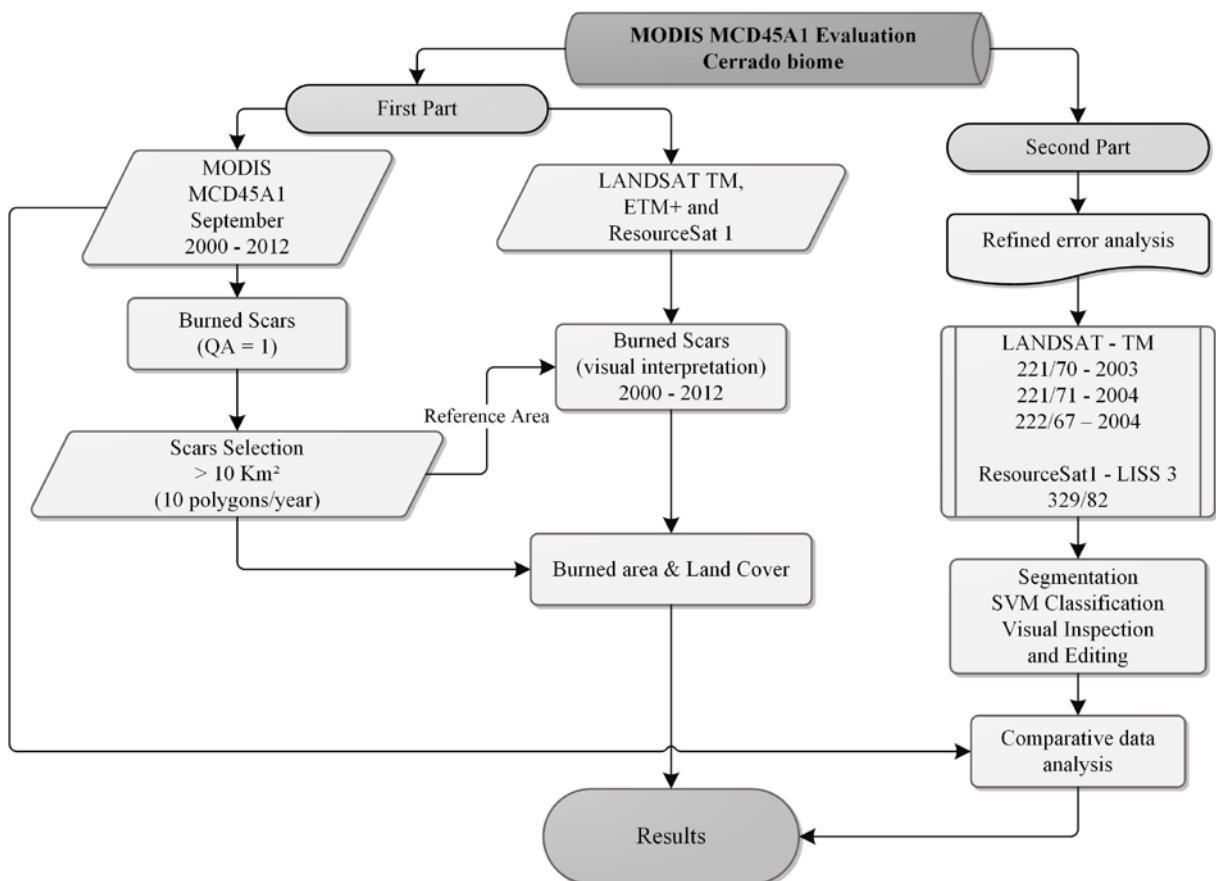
MODIS MCD45A1 Evaluation
Cerrado biome

First Part

Second Part

MODIS
MCD45A1
September
2000 - 2012

LANDSAT TM,
ETM+ and
ResourceSat 1

Refined error analysis

Burned Scars
(QA = 1)

Burned Scars
(visual interpretation)
2000 - 2012

Reference Area

LANDSAT - TM
221/70 - 2003
221/71 - 2004
222/67 – 2004

ResourceSat1 - LISS 3
329/82

Scars Selection
> 10 Km²
(10 polygons/year)

Burned area & Land Cover

Segmentation
SVM Classification
Visual Inspection
and Editing

Comparative data
analysis

Results